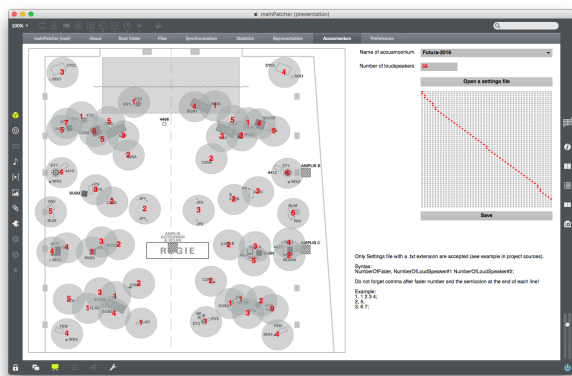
mainPatcher (presentation)

100%

mainPatcher (root) | About | Boot folder | Files | Synchronization | Statistics | Representation | Acousmonium | Preferences

Name of acousmonium: Futura-2016

Number of loudspeakers: 56

Open a settings file

Save

RÉGIE

Only Settings file with a .txt extension are accepted (see example in project sources).

Syntax:
NumberOfFader, NumberOfLoudSpeaker#1 NumberOfLoudSpeaker#2;

Do not forget comma after fader number and the semicolon at the end of each line!

Example:
1, 1 2 3 4;
2, 5;
3, 6 7;